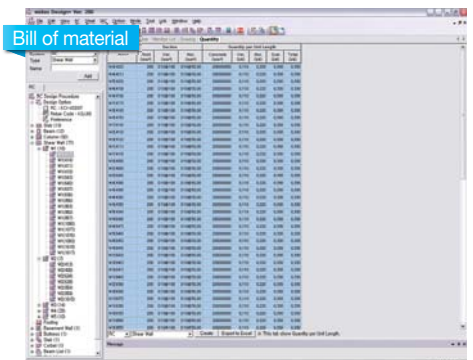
midas Design+ Ver. 280

File Edit View RC Steel RC Option Mode Tool Info Window Help

Bill of material

Section

Quantity per Unit Length

Type Shear Wall

Name

Add

Design Procedure

Design Option

Slab

Beam

Column

Shear Wall

Footing

Basement Wall

Stair

Corbel

Beam List

Create

Export to Excel

Message